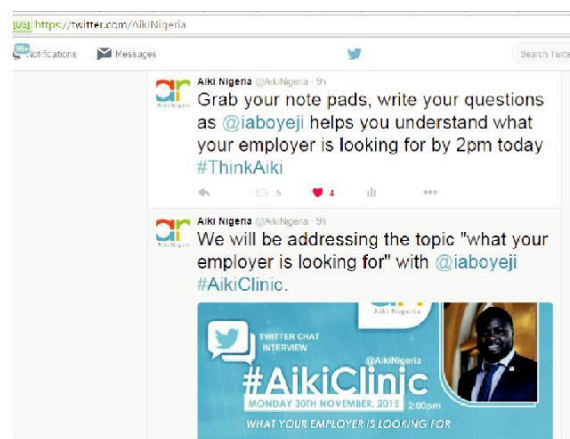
[US] https://twitter.com/AikiNigeria

99+ Notifications Messages Search Twitte

Aiki Nigeria @AikiNigeria · 9h
Grab your note pads, write your questions as @iaboyeji helps you understand what your employer is looking for by 2pm today #ThinkAiki

5 4

Aiki Nigeria @AikiNigeria · 9h
We will be addressing the topic "what your employer is looking for" with @iaboyeji #AikiClinic.

Aiki Nigeria

TWITTER CHAT INTERVIEW

@AikiNigeria

#AikiClinic

MONDAY 30TH NOVEMBER, 2015 2:00pm

WHAT YOUR EMPLOYER IS LOOKING FOR